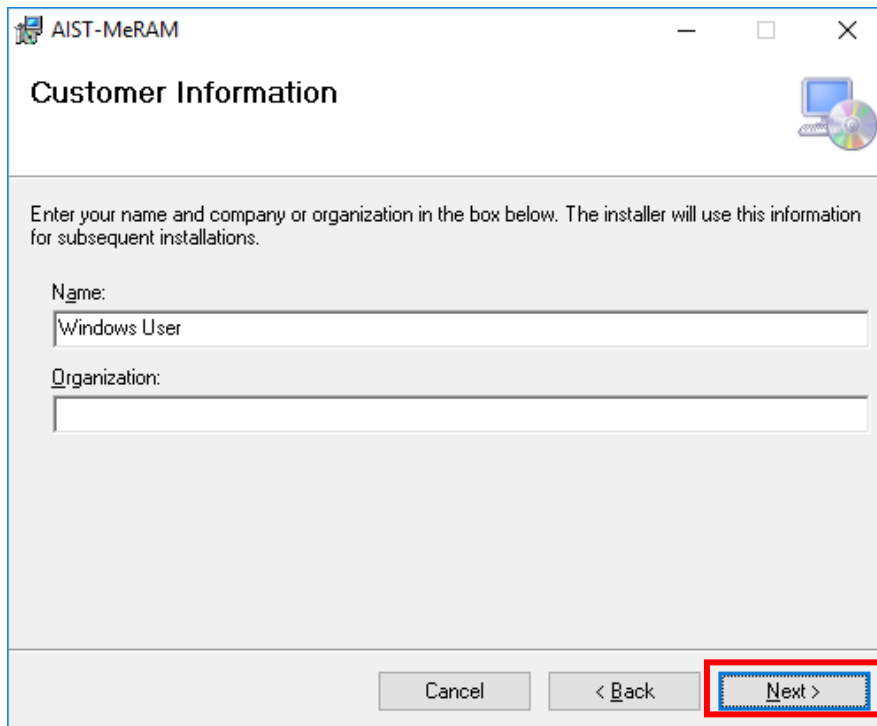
AIST-MeRAM

Customer Information

Enter your name and company or organization in the box below. The installer will use this information for subsequent installations.

Name:

Windows User

Organization:

Cancel

< Back

Next >